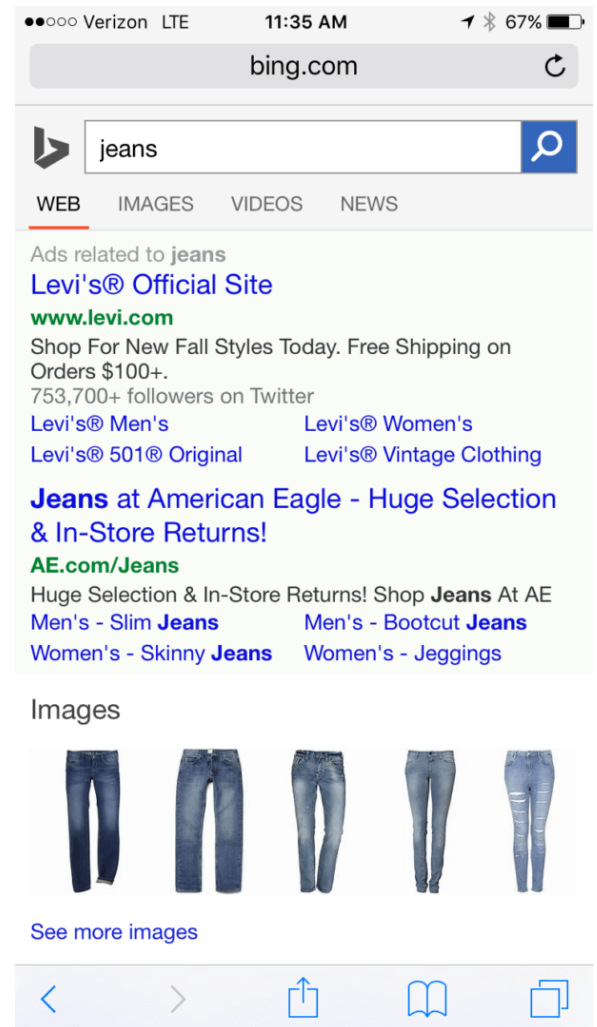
●●○○○ Verizon LTE 11:35 AM 67%

bing.com

jeans

WEB IMAGES VIDEOS NEWS

Ads related to jeans

Levi's® Official Site
www.levi.com
Shop For New Fall Styles Today. Free Shipping on Orders $100+.
753,700+ followers on Twitter

Levi's® Men's
Levi's® Women's
Levi's® 501® Original
Levi's® Vintage Clothing

Jeans at American Eagle - Huge Selection & In-Store Returns!
AE.com/Jeans
Huge Selection & In-Store Returns! Shop Jeans At AE

Men's - Slim Jeans
Men's - Bootcut Jeans
Women's - Skinny Jeans
Women's - Jeggings

Images

See more images